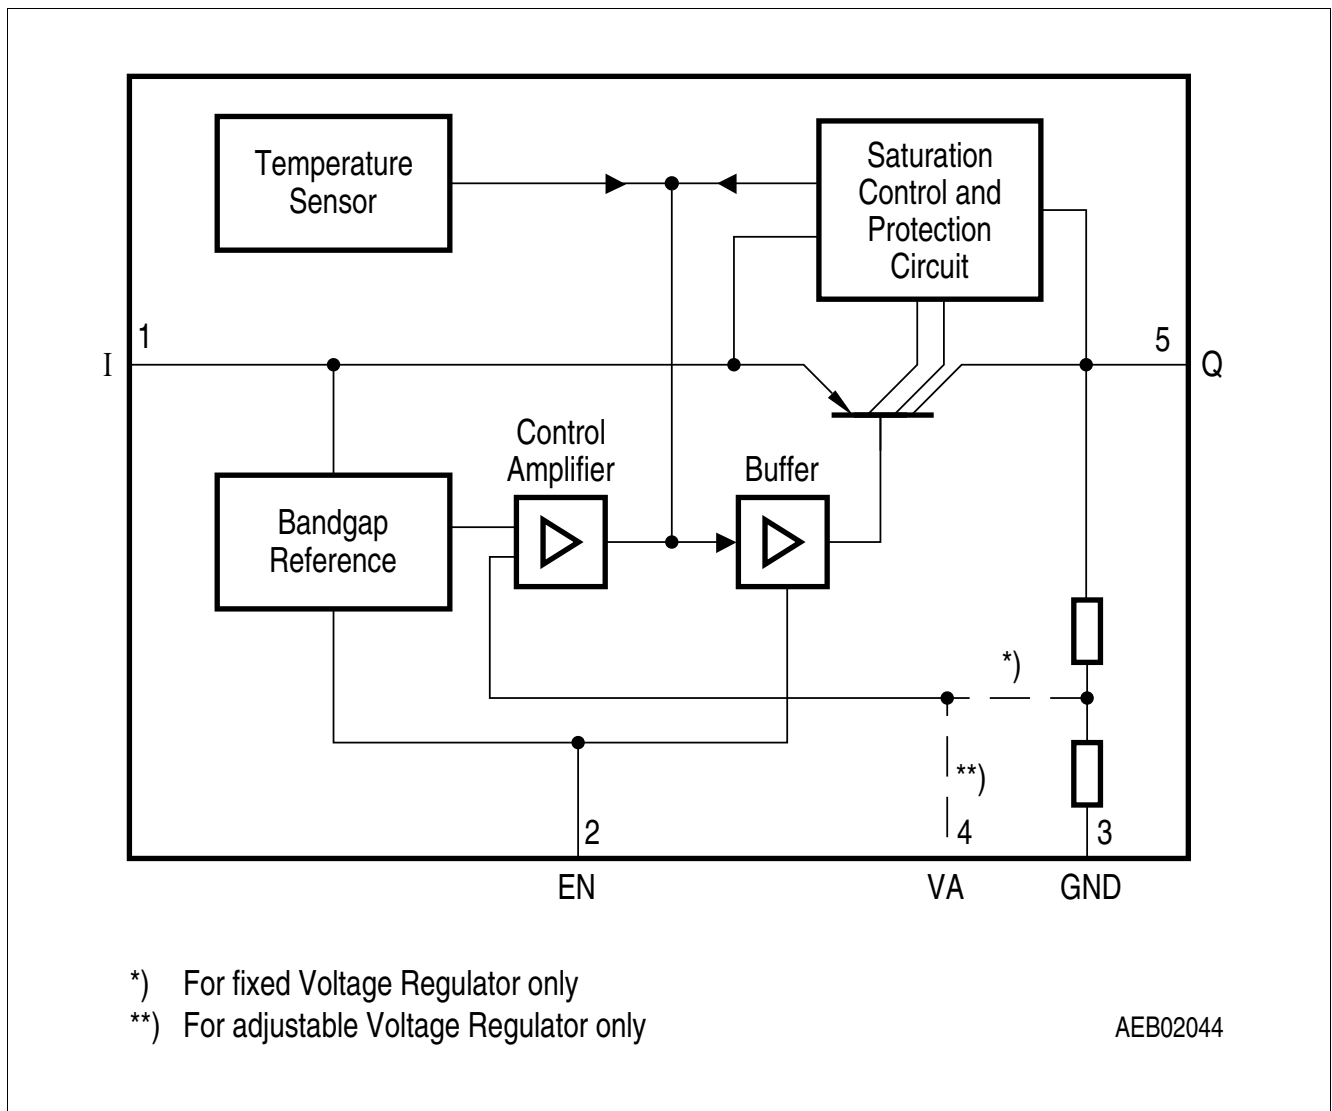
Temperature Sensor

Saturation Control and Protection Circuit

1

I

5

Q

Control Amplifier

Buffer

Bandgap Reference

*)

**)

2

4

3

EN

VA

GND

*) For fixed Voltage Regulator only
**) For adjustable Voltage Regulator only

AEB02044